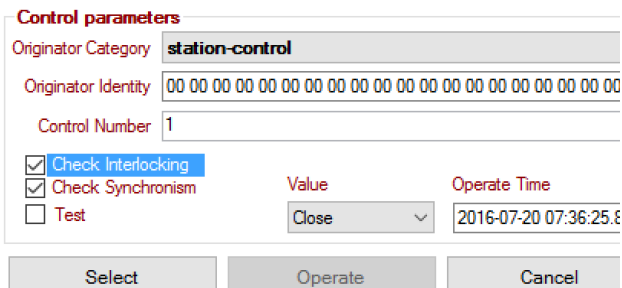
Control parameters

Originator Category station-control

Originator Identity 00 00 00 00 00 00 00 00 00 00 00 00 00 00 00 00 00 00 00 00 00 00 00 00

Control Number 1

Check Interlocking
Check Synchronism
Test

Value
Close

Operate Time
2016-07-20 07:36:25.8

Select
Operate
Cancel